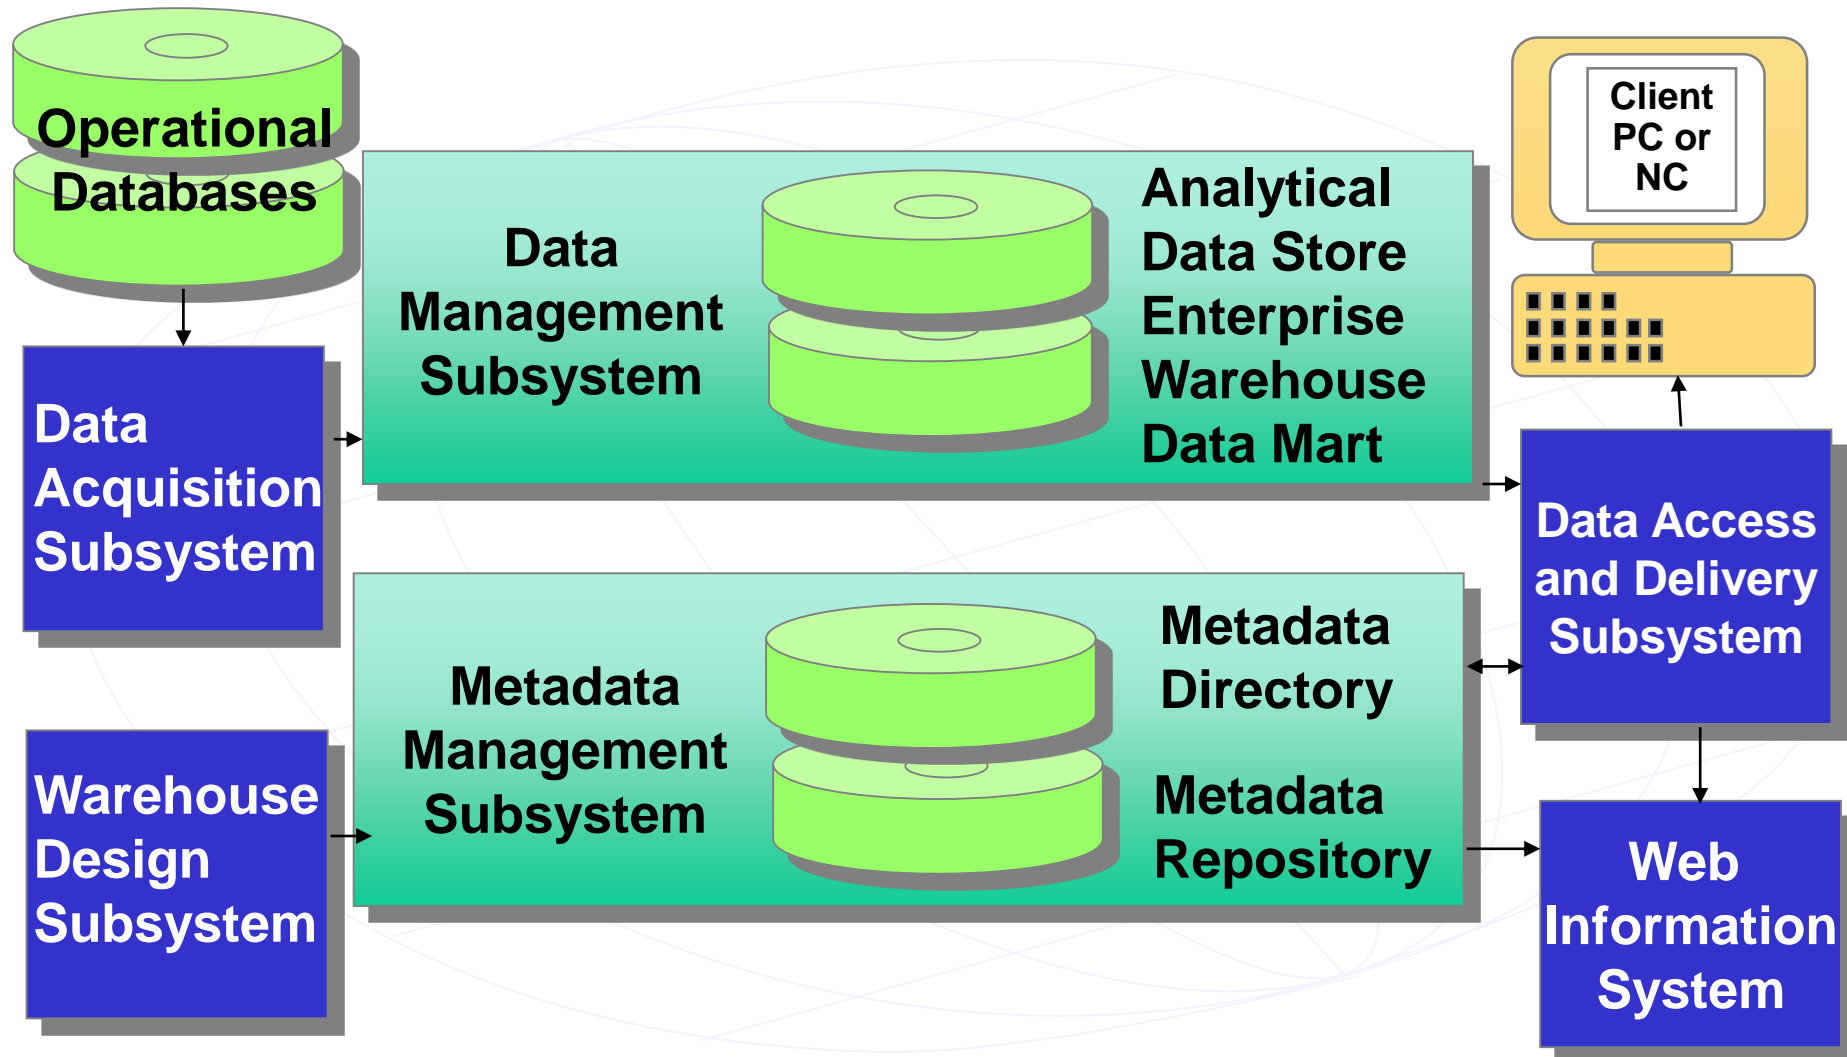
Operational Databases

Data Management Subsystem

Analytical Data Store
Enterprise Warehouse
Data Mart

Client PC or NC

Data Acquisition Subsystem

Data Access and Delivery Subsystem

Metadata Management Subsystem

Metadata Directory

Metadata Repository

Warehouse Design Subsystem

Web Information System